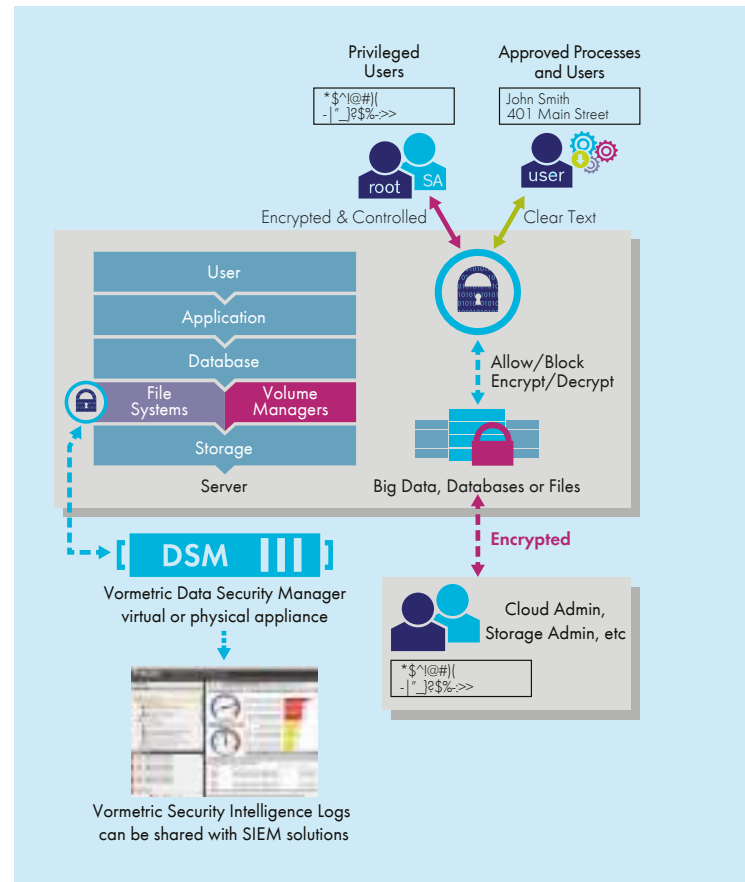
Privileged Users

*$^!@#)(
-|"_}?$%-:>>

root SA

Approved Processes and Users

John Smith
401 Main Street

user

Encrypted & Controlled

Clear Text

User

Application

Database

File Systems

Volume Managers

Storage

Server

Allow/Block
Encrypt/Decrypt

Big Data, Databases or Files

Encrypted

[ DSM ]

Vormetric Data Security Manager
virtual or physical appliance

Cloud Admin,
Storage Admin, etc

*$^!@#)(
-|"_}?$%-:>>

Vormetric Security Intelligence Logs
can be shared with SIEM solutions